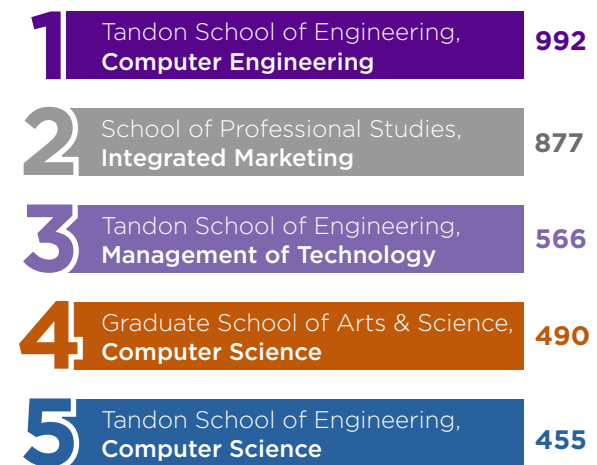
1 Tandon School of Engineering, **Computer Engineering** 992

2 School of Professional Studies, **Integrated Marketing** 877

3 Tandon School of Engineering, **Management of Technology** 566

4 Graduate School of Arts & Science, **Computer Science** 490

5 Tandon School of Engineering, **Computer Science** 455